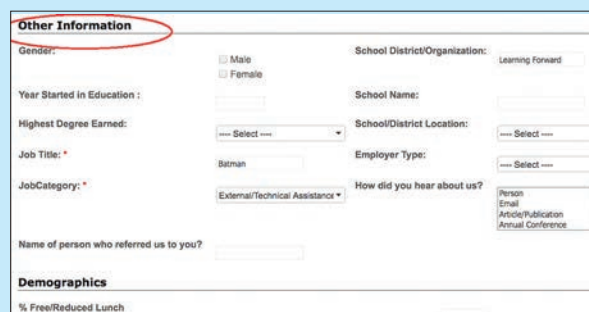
Other Information

Gender:

Male

Female

School District/Organization:

Learning Forward

Year Started in Education :

School Name:

Highest Degree Earned:

---- Select ----

School/District Location:

---- Select ----

Job Title: *

Batman

Employer Type:

---- Select ----

JobCategory: *

External/Technical Assistance

How did you hear about us?

Person

Email

Article/Publication

Annual Conference

Name of person who referred us to you?

Demographics

% Free/Reduced Lunch